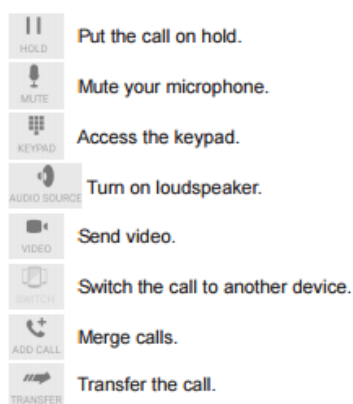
HOLD Put the call on hold.

MUTE Mute your microphone.

KEYPAD Access the keypad.

AUDIO SOURCE Turn on loudspeaker.

VIDEO Send video.

SWITCH Switch the call to another device.

ADD CALL Merge calls.

TRANSFER Transfer the call.